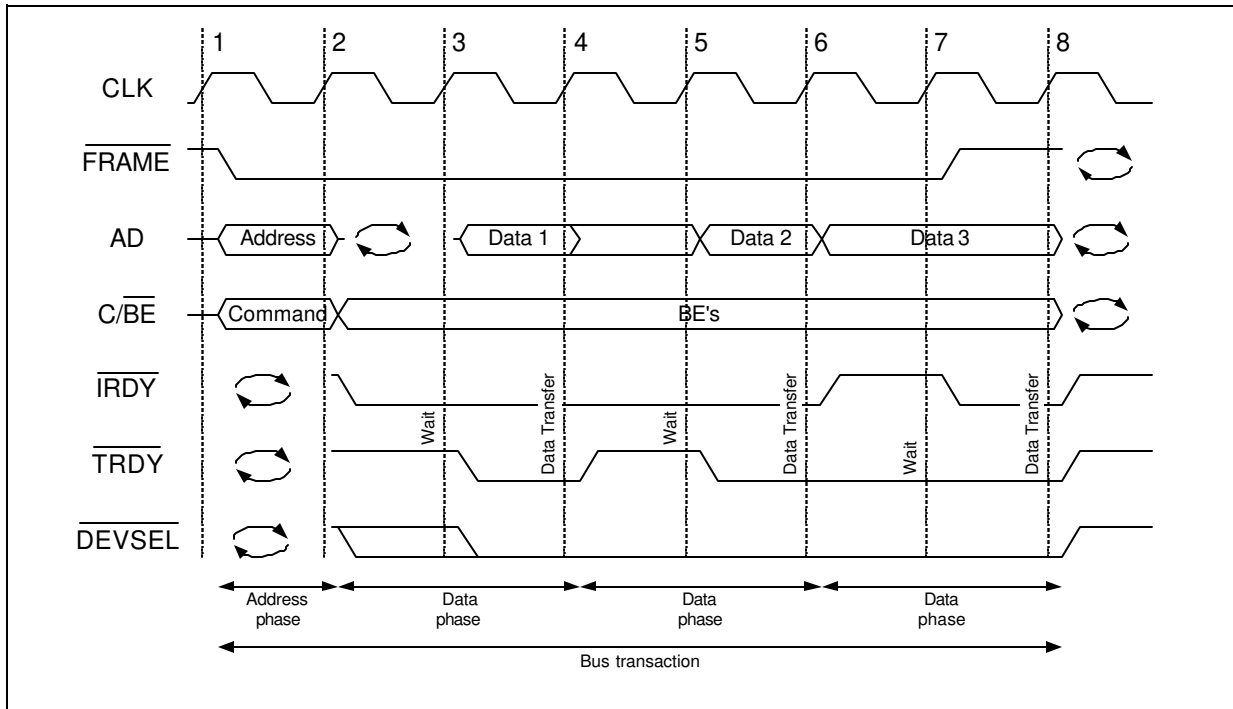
1 2 3 4 5 6 7 8

CLK

$\overline{FRAME}$

AD

Address

Data 1

Data 2

Data 3

C/$\overline{BE}$

Command

BE's

$\overline{IRDY}$

$\overline{TRDY}$

$\overline{DEVSEL}$

Wait

Data Transfer

Wait

Data Transfer

Wait

Data Transfer

Address phase

Data phase

Data phase

Data phase

Bus transaction